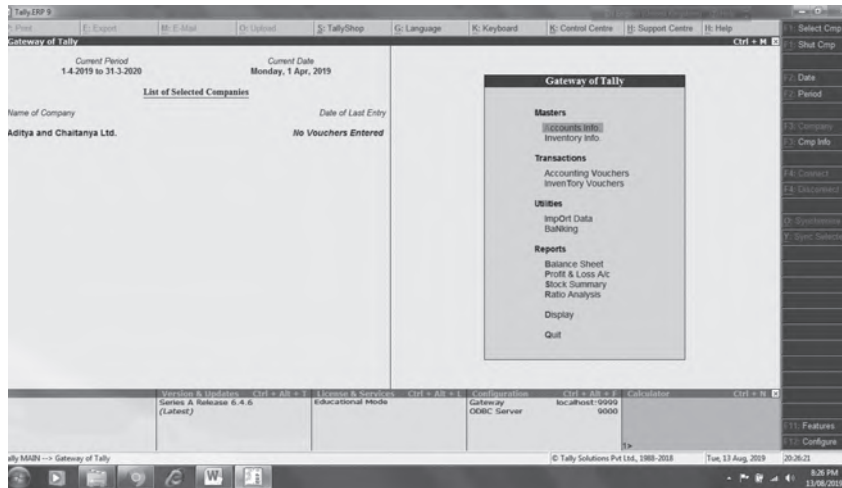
Tally.ERP 9

P: Print | E: Export | M: E-Mail | O: Upload | S: TallyShop | G: Language | K: Keyboard | K: Control Centre | H: Support Centre | H: Help

Gateway of Tally | Ctrl + M

Current Period
1-4-2019 to 31-3-2020

Current Date
Monday, 1 Apr, 2019

List of Selected Companies

Name of Company | Date of Last Entry

Aditya and Chaitanya Ltd. | No Vouchers Entered

Gateway of Tally

Masters
Accounts Info.
Inventory Info.

Transactions
Accounting Vouchers
InvenTory Vouchers

Utilities
ImpOrt Data
BaNking

Reports
Balance Sheet
Profit & Loss A/c
Stock Summary
Ratio Analysis

Display

Quit

F1: Select Cmp
F1: Shut Cmp
F2: Date
F2: Period
F3: Company
F3: Cmp Info
F4: Connect
F4: Disconnect
O: Synchronise
Y: Sync Selected

Version & Updates | Ctrl + Alt + T
Series A Release 6.4.6
(Latest)

License & Services | Ctrl + Alt + L
Educational Mode

Configuration | Ctrl + Alt + F
Gateway | localhost:9999
ODBC Server | 9000

Calculator | Ctrl + N

1>

F11: Features
F12: Configure

Tally MAIN --> Gateway of Tally

© Tally Solutions Pvt Ltd., 1988-2018 | Tue, 13 Aug, 2019 | 20:26:21

8:26 PM
13/08/2019